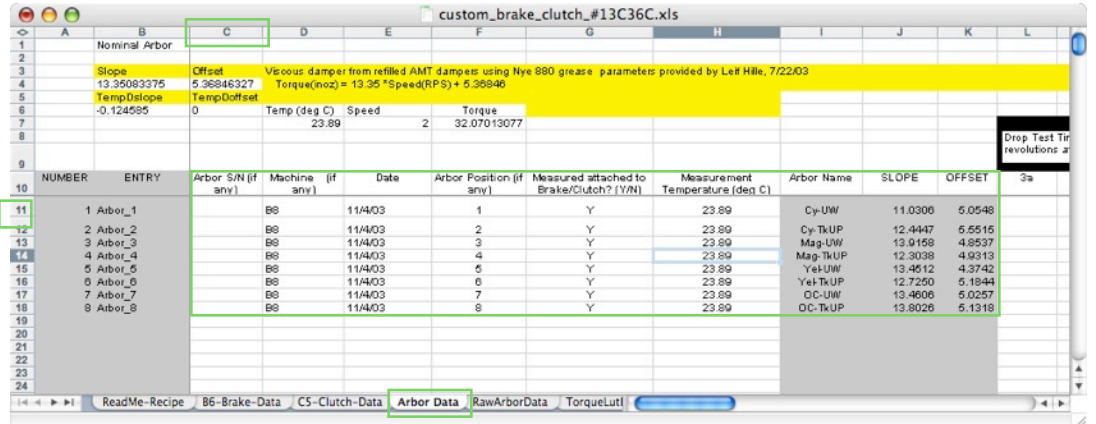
custom_brake_clutch_#13C36C.xls

| | A | B | C | D | E | F | G | H | I | J | K | L |
|---|---|---|---|---|---|---|---|---|---|---|---|---|
| 1 | | Nominal Arbor | | | | | | | | | | |
| 2 | | | | | | | | | | | | |
| 3 | | Slope | Offset | Viscous damper from refilled AMT dampers using Nye 880 grease parameters provided by Leif Hille, 7/22/03 | | | | | | | | |
| 4 | | 13.35083375 | 5.36846327 | Torque(inoz) = 13.35 *Speed(RPS) + 5.36846 | | | | | | | | |
| 5 | | TempDslope | TempDoffset | | | | | | | | | |
| 6 | | -0.124585 | 0 | Temp (deg C) | Speed | Torque | | | | | | |
| 7 | | | | 23.89 | 2 | 32.07013077 | | | | | | |
| 8 | | | | | | | | | | | | Drop Test Ti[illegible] |
| 9 | | | | | | | | | | | | revolutions a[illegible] |
| 10 | NUMBER | ENTRY | Arbor S/N (if any) | Machine (if any) | Date | Arbor Position (if any) | Measured attached to Brake/Clutch? (Y/N) | Measurement Temperature (deg C) | Arbor Name | SLOPE | OFFSET | 3a |
| 11 | | 1 Arbor_1 | | B8 | 11/4/03 | 1 | Y | 23.89 | Cy-UW | 11.0306 | 5.0548 | |
| 12 | | 2 Arbor_2 | | B8 | 11/4/03 | 2 | Y | 23.89 | Cy-TkUP | 12.4447 | 5.5515 | |
| 13 | | 3 Arbor_3 | | B8 | 11/4/03 | 3 | Y | 23.89 | Mag-UW | 13.9158 | 4.8537 | |
| 14 | | 4 Arbor_4 | | B8 | 11/4/03 | 4 | Y | 23.89 | Mag-TkUP | 12.3038 | 4.9313 | |
| 15 | | 5 Arbor_5 | | B8 | 11/4/03 | 5 | Y | 23.89 | Yel-UW | 13.4512 | 4.3742 | |
| 16 | | 6 Arbor_6 | | B8 | 11/4/03 | 6 | Y | 23.89 | Yel-TkUP | 12.7250 | 5.1844 | |
| 17 | | 7 Arbor_7 | | B8 | 11/4/03 | 7 | Y | 23.89 | OC-UW | 13.4606 | 5.0257 | |
| 18 | | 8 Arbor_8 | | B8 | 11/4/03 | 8 | Y | 23.89 | OC-TkUP | 13.8026 | 5.1318 | |
| 19 | | | | | | | | | | | | |
| 20 | | | | | | | | | | | | |
| 21 | | | | | | | | | | | | |
| 22 | | | | | | | | | | | | |
| 23 | | | | | | | | | | | | |
| 24 | | | | | | | | | | | | |

ReadMe-Recipe | B6-Brake-Data | C5-Clutch-Data | Arbor Data | RawArborData | TorqueLutl